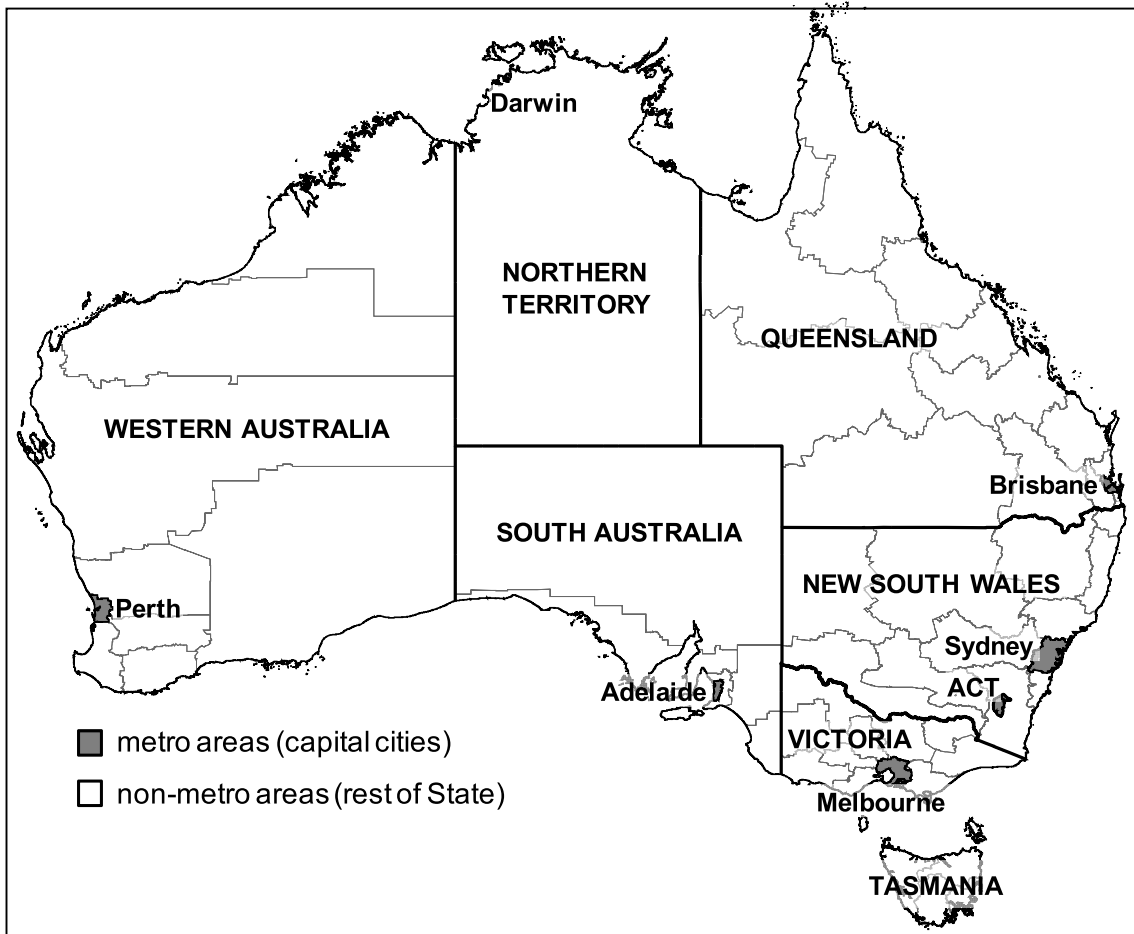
Darwin

NORTHERN TERRITORY

QUEENSLAND

WESTERN AUSTRALIA

Brisbane

SOUTH AUSTRALIA

NEW SOUTH WALES

Perth

Sydney

ACT

Adelaide

VICTORIA

Melbourne

TASMANIA

metro areas (capital cities)

non-metro areas (rest of State)